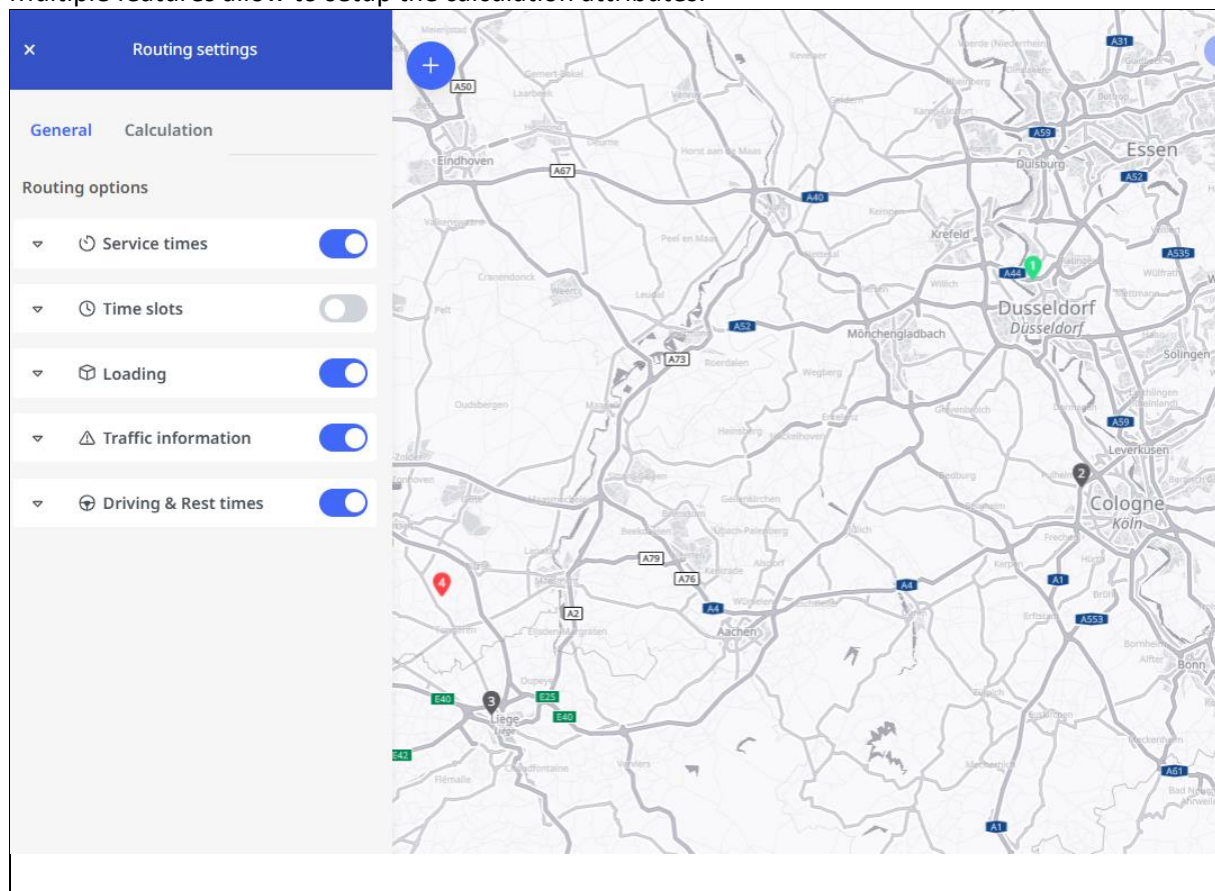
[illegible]

×
Routing settings

+

General Calculation

Routing options

Service times

Time slots

Loading

Traffic information

Driving & Rest times

A50
Eindhoven
A67
A40
Venlo
Krefeld
Duisburg
A59
Essen
A52
A44
1
Dusseldorf
Düsseldorf
A535
Solingen
Mönchengladbach
A52
A73
Roermond
A59
Leverkusen
2
Cologne
Köln
A79
A76
A4
A4
A2
4
Aachen
A1
A553
Bonn
E40
3
E25
Liège
E40
E42
A61
A1